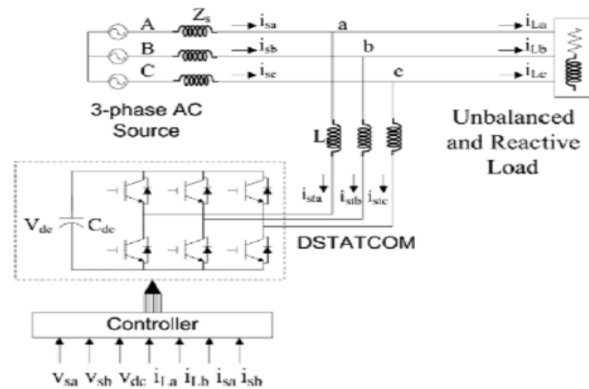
A
B
C
$Z_s$
$i_{sa}$
$i_{sb}$
$i_{sc}$
a
b
c
$i_{La}$
$i_{Lb}$
$i_{Lc}$
3-phase AC Source
Unbalanced and Reactive Load
L
$i_{sta}$
$i_{stb}$
$i_{stc}$
$V_{dc}$
$C_{dc}$
DSTATCOM
Controller
$V_{sa}$ $V_{sb}$ $V_{dc}$ $i_{La}$ $i_{Lb}$ $i_{sa}$ $i_{sb}$